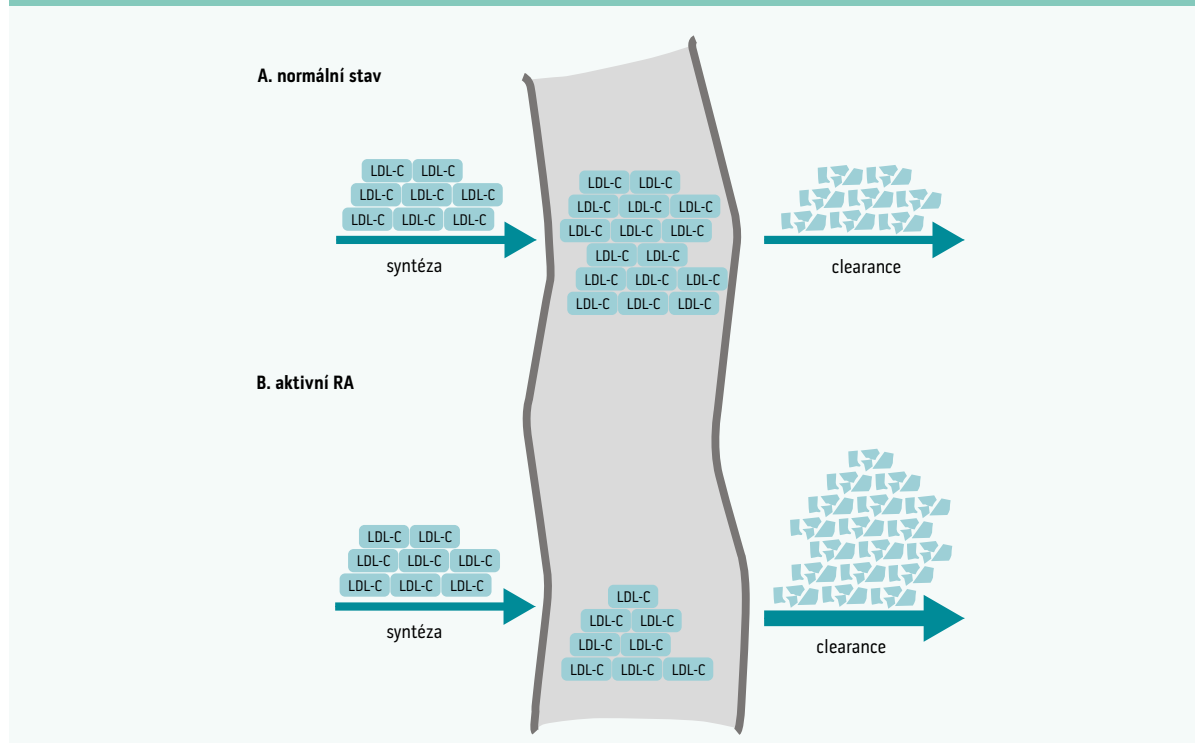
A. normální stav

LDL-C LDL-C
LDL-C LDL-C LDL-C
LDL-C LDL-C LDL-C

syntéza

LDL-C LDL-C
LDL-C LDL-C LDL-C
LDL-C LDL-C LDL-C
LDL-C LDL-C
LDL-C LDL-C LDL-C
LDL-C LDL-C LDL-C

clearance

B. aktivní RA

LDL-C LDL-C
LDL-C LDL-C LDL-C
LDL-C LDL-C LDL-C

syntéza

LDL-C
LDL-C LDL-C
LDL-C LDL-C
LDL-C LDL-C LDL-C

clearance